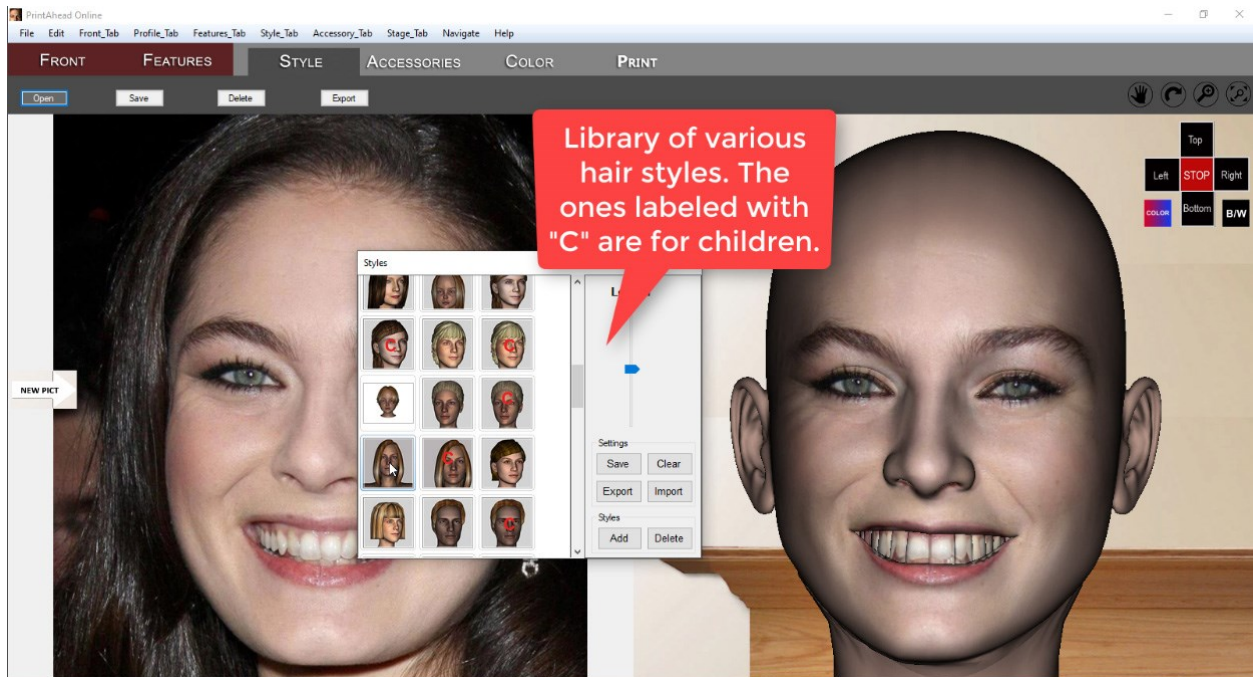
PrintAhead Online

File Edit Front_Tab Profile_Tab Features_Tab Style_Tab Accessory_Tab Stage_Tab Navigate Help

FRONT FEATURES STYLE ACCESSORIES COLOR PRINT

Open Save Delete Export

Library of various hair styles. The ones labeled with "C" are for children.

Top
Left STOP Right
COLOR Bottom B/W

NEW PICT

Styles

L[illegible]

Settings
Save Clear
Export Import
Styles
Add Delete